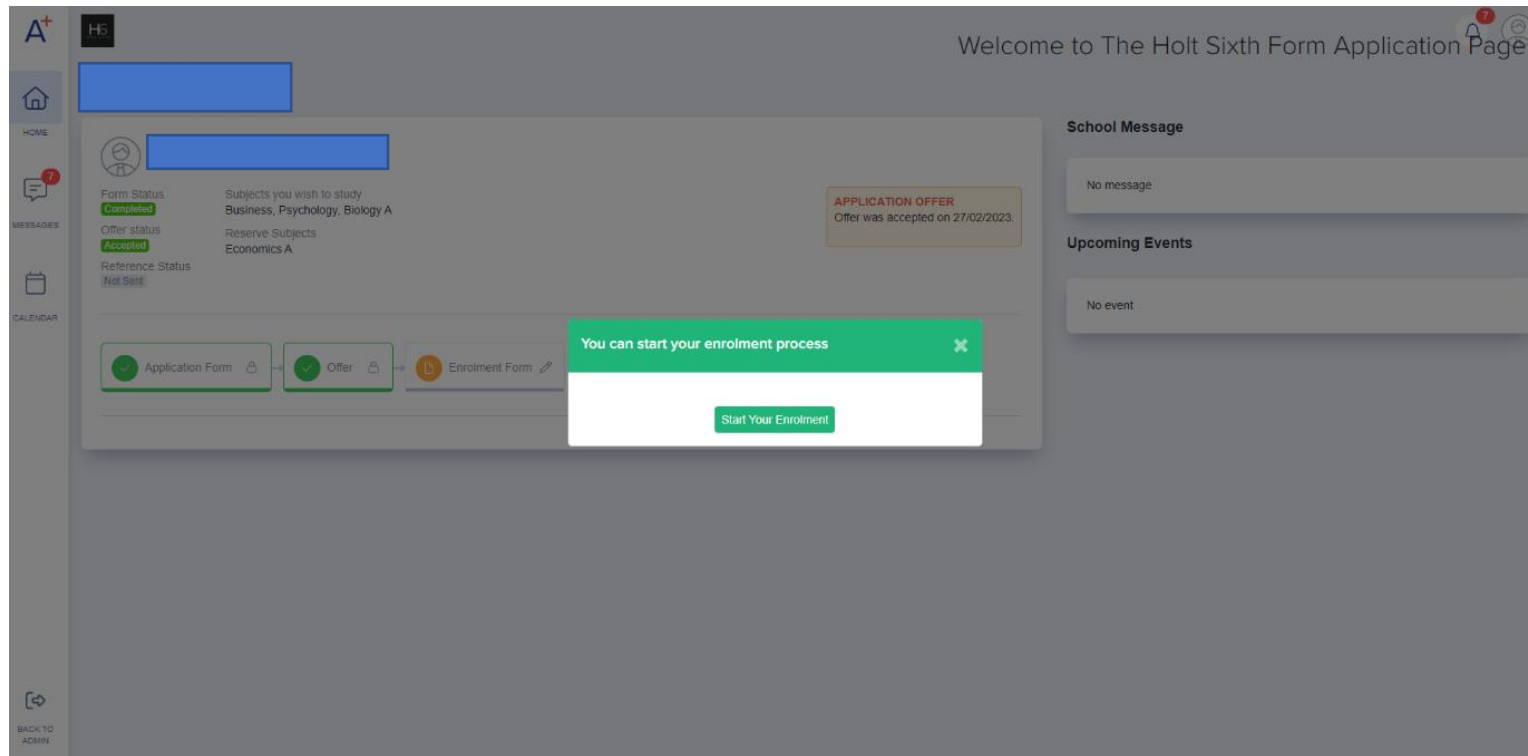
A+

HOME

7

MESSAGES

CALENDAR

BACK TO ADMIN

H6

7

Welcome to The Holt Sixth Form Application Page

Form Status
Completed
Offer status
Accepted
Reference Status
Not Sent

Subjects you wish to study
Business, Psychology, Biology A
Reserve Subjects
Economics A

APPLICATION OFFER
Offer was accepted on 27/02/2023.

Application Form → Offer → Enrolment Form

School Message

No message

Upcoming Events

No event

You can start your enrolment process

Start Your Enrolment